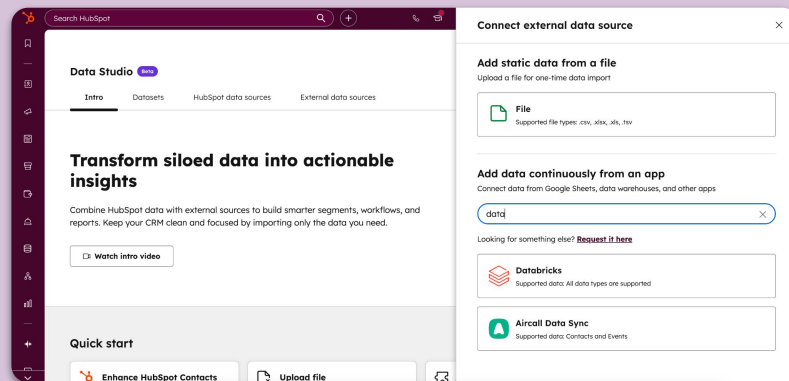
Search HubSpot

Data Studio Beta

Intro Datasets HubSpot data sources External data sources

Transform siloed data into actionable insights

Combine HubSpot data with external sources to build smarter segments, workflows, and reports. Keep your CRM clean and focused by importing only the data you need.

Watch intro video

Quick start

Enhance HubSpot Contacts

Upload file

Connect external data source

Add static data from a file

Upload a file for one-time data import

File

Supported file types: .csv, .xlsx, .xls, .tsv

Add data continuously from an app

Connect data from Google Sheets, data warehouses, and other apps

data

Looking for something else? Request it here

Databricks

Supported data: All data types are supported

Aircall Data Sync

Supported data: Contacts and Events